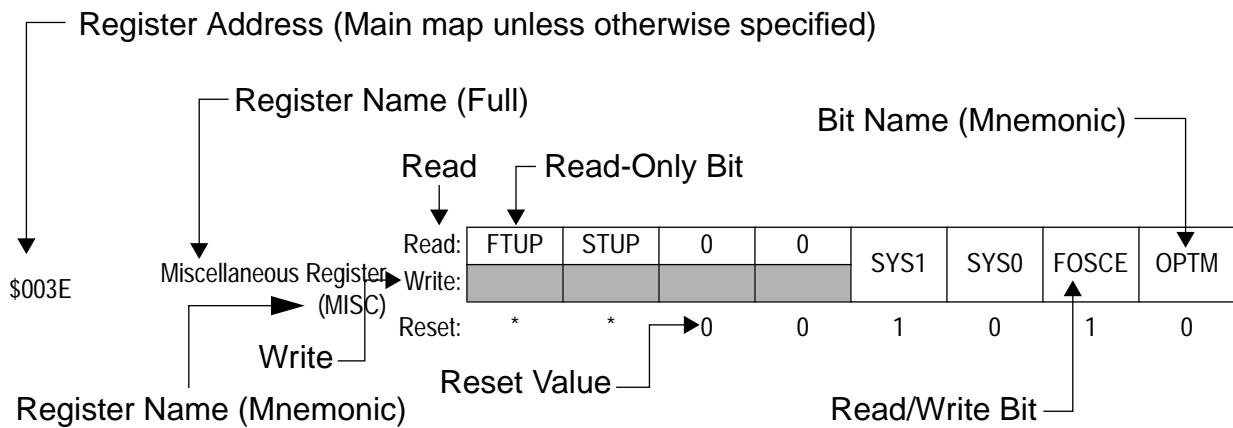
Register Address (Main map unless otherwise specified)

Register Name (Full)

Bit Name (Mnemonic)

Read

Read-Only Bit

$003E

Miscellaneous Register (MISC)

| | | | | | | | | |
|---|---|---|---|---|---|---|---|---|
| Read: | FTUP | STUP | 0 | 0 | SYS1 | SYS0 | FOSCE | OPTM |
| Write: | | | | | | | | |
| Reset: | * | * | 0 | 0 | 1 | 0 | 1 | 0 |

Write

Reset Value

Register Name (Mnemonic)

Read/Write Bit